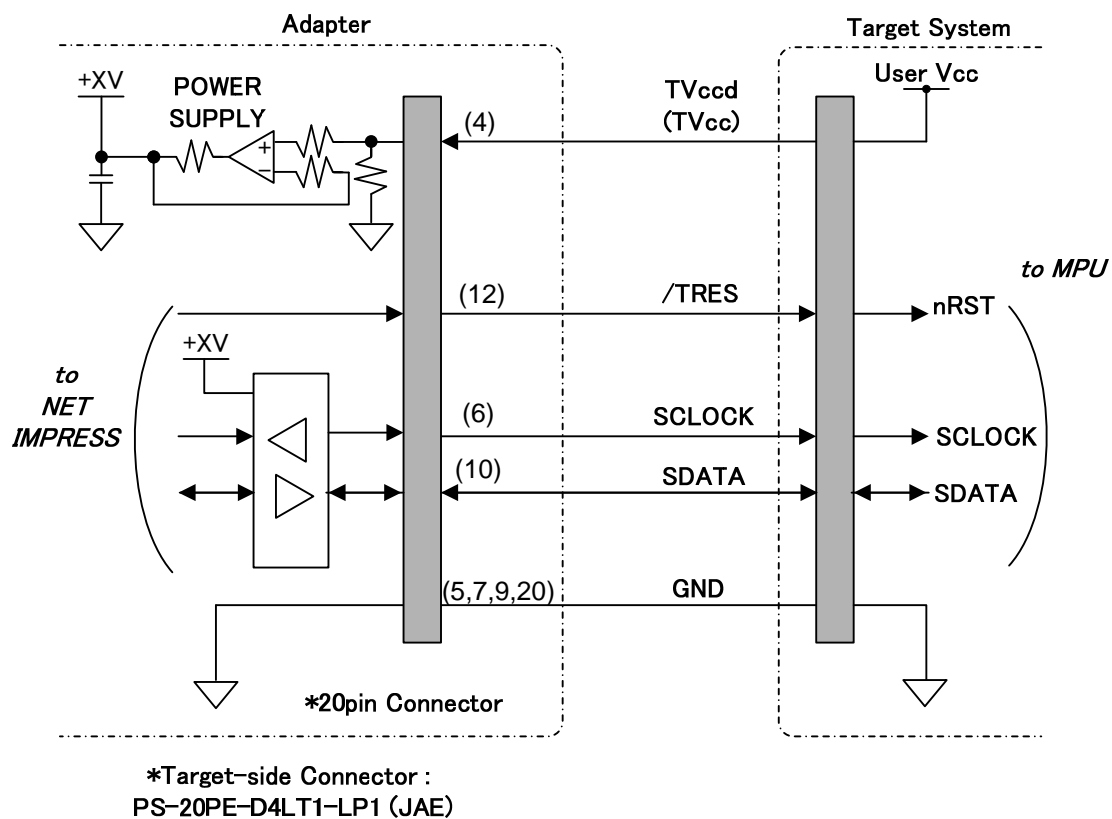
Adapter

Target System

+XV

POWER SUPPLY

(4)

TVccd (TVcc)

User Vcc

to MPU

(12)

/TRES

nRST

+XV

to NET IMPRESS

(6)

SCLOCK

SCLOCK

(10)

SDATA

SDATA

(5,7,9,20)

GND

*20pin Connector

*Target-side Connector : PS-20PE-D4LT1-LP1 (JAE)